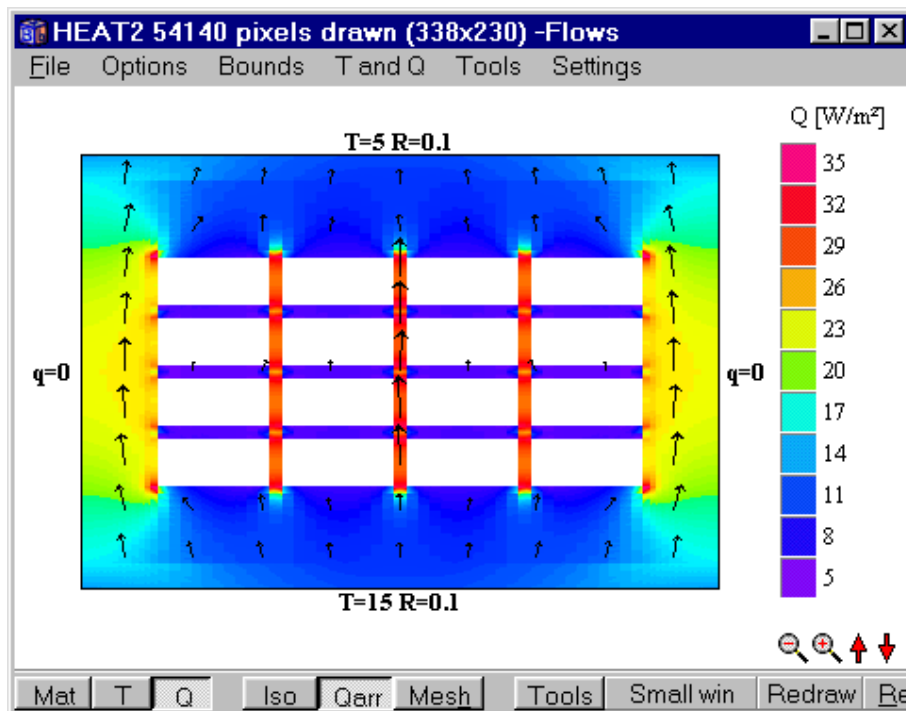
HEAT2 54140 pixels drawn (338x230) -Flows

File Options Bounds T and Q Tools Settings

T=5 R=0.1

q=0

q=0

T=15 R=0.1

Q [W/m²]

35
32
29
26
23
20
17
14
11
8
5

Mat T Q Iso Qarr Mesh Tools Small win Redraw Re